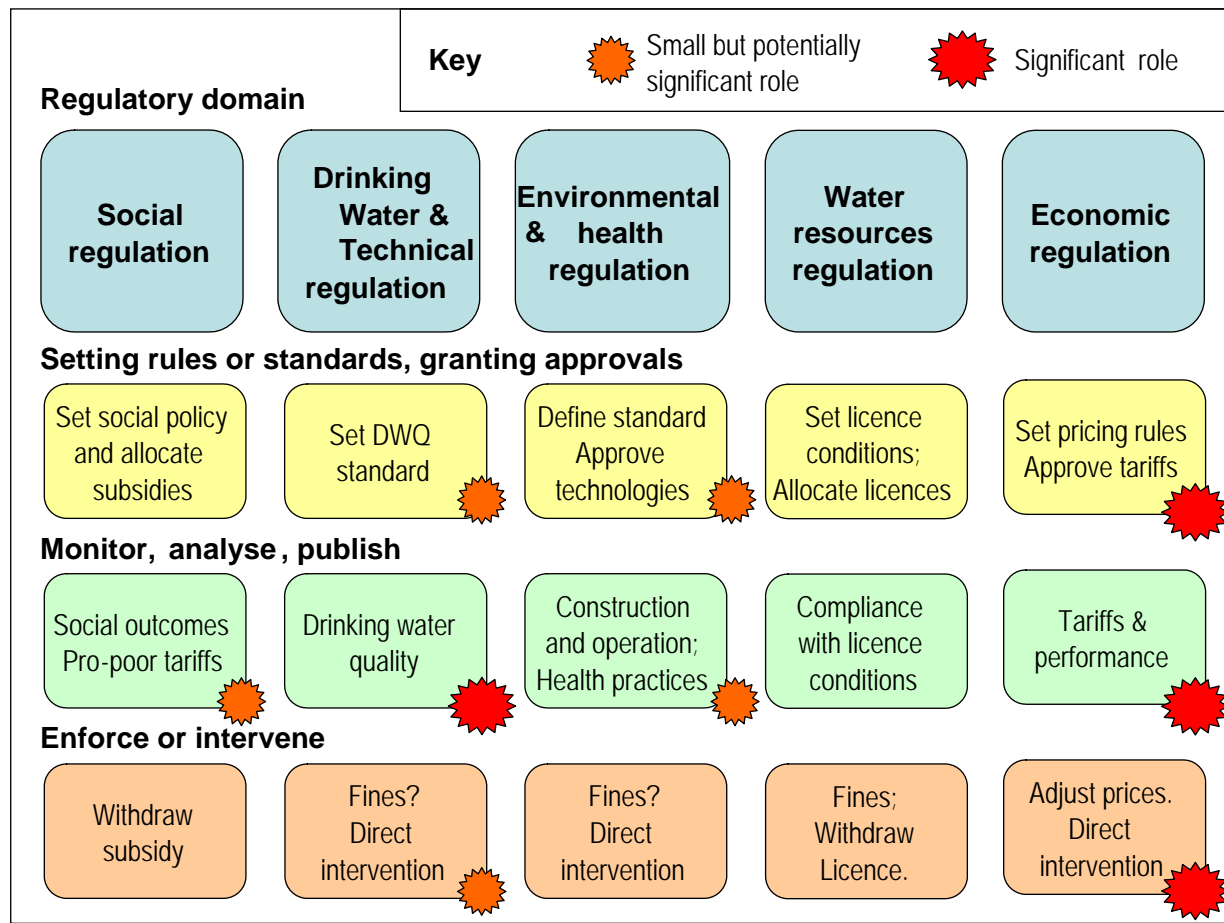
Key
Small but potentially significant role
Significant role

Regulatory domain

Social regulation

Drinking Water & Technical regulation

Environmental & health regulation

Water resources regulation

Economic regulation

Setting rules or standards, granting approvals

Set social policy and allocate subsidies

Set DWQ standard

Define standard Approve technologies

Set licence conditions; Allocate licences

Set pricing rules Approve tariffs

Monitor, analyse, publish

Social outcomes Pro-poor tariffs

Drinking water quality

Construction and operation; Health practices

Compliance with licence conditions

Tariffs & performance

Enforce or intervene

Withdraw subsidy

Fines? Direct intervention

Fines? Direct intervention

Fines; Withdraw Licence.

Adjust prices. Direct intervention